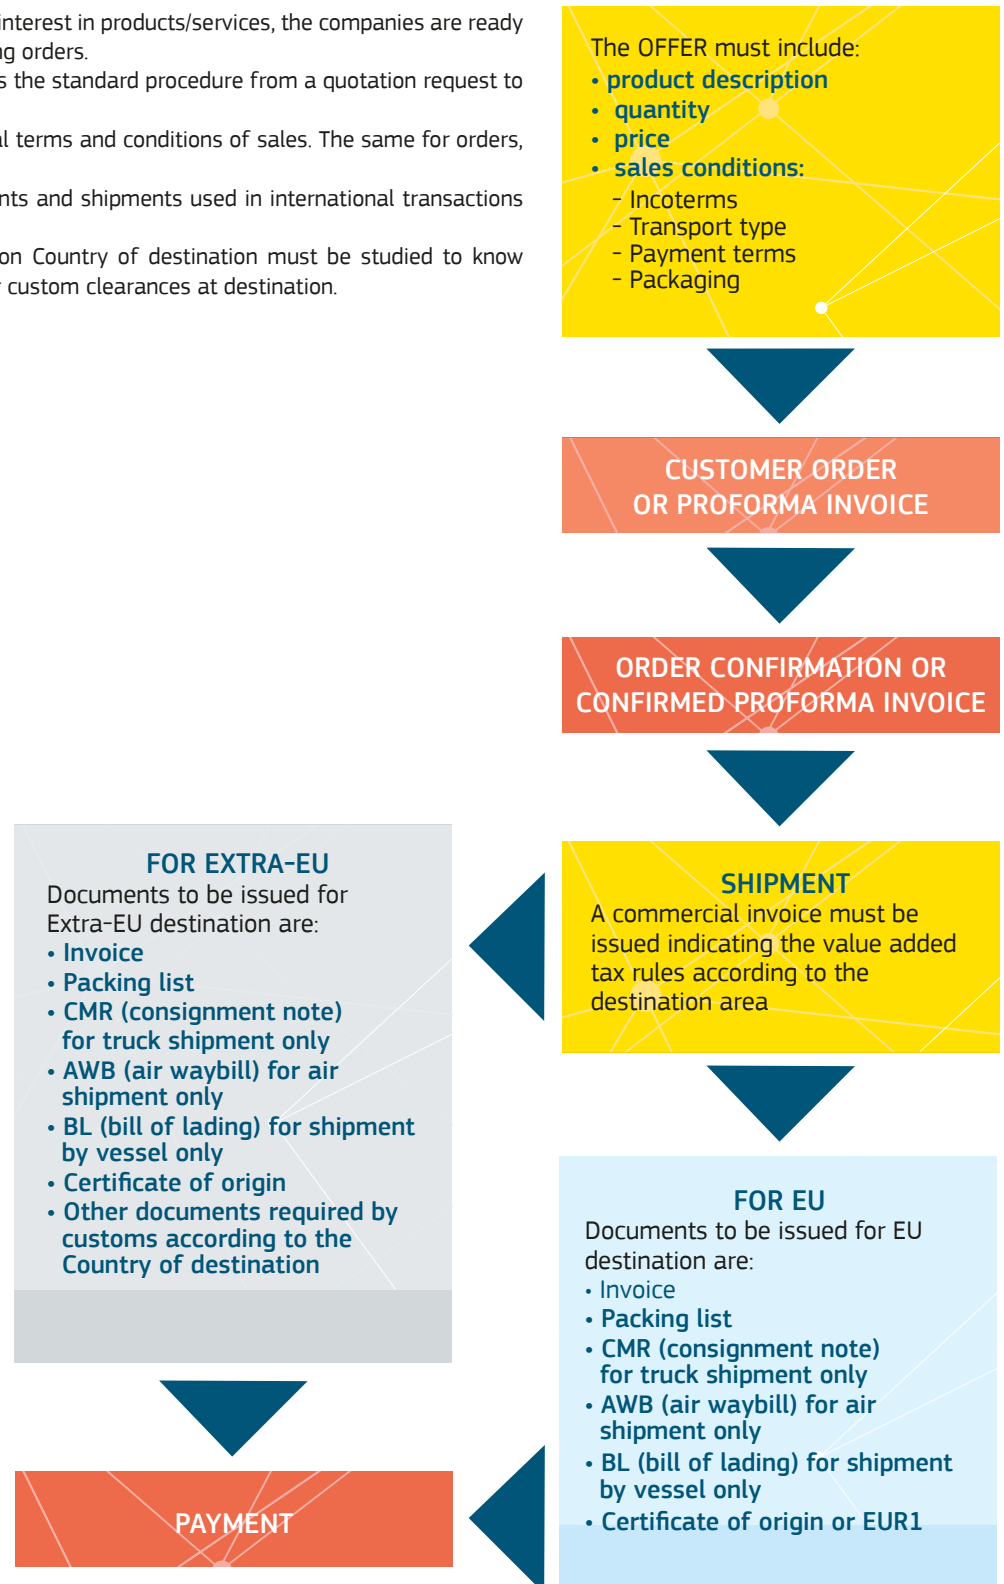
interest in products/services, the companies are ready ng orders.
s the standard procedure from a quotation request to

l terms and conditions of sales. The same for orders,

nts and shipments used in international transactions

on Country of destination must be studied to know custom clearances at destination.

The OFFER must include:
• product description
• quantity
• price
• sales conditions:
- Incoterms
- Transport type
- Payment terms
- Packaging

CUSTOMER ORDER OR PROFORMA INVOICE

ORDER CONFIRMATION OR CONFIRMED PROFORMA INVOICE

FOR EXTRA-EU
Documents to be issued for Extra-EU destination are:
• Invoice
• Packing list
• CMR (consignment note) for truck shipment only
• AWB (air waybill) for air shipment only
• BL (bill of lading) for shipment by vessel only
• Certificate of origin
• Other documents required by customs according to the Country of destination

SHIPMENT
A commercial invoice must be issued indicating the value added tax rules according to the destination area

FOR EU
Documents to be issued for EU destination are:
• Invoice
• Packing list
• CMR (consignment note) for truck shipment only
• AWB (air waybill) for air shipment only
• BL (bill of lading) for shipment by vessel only
• Certificate of origin or EUR1

PAYMENT